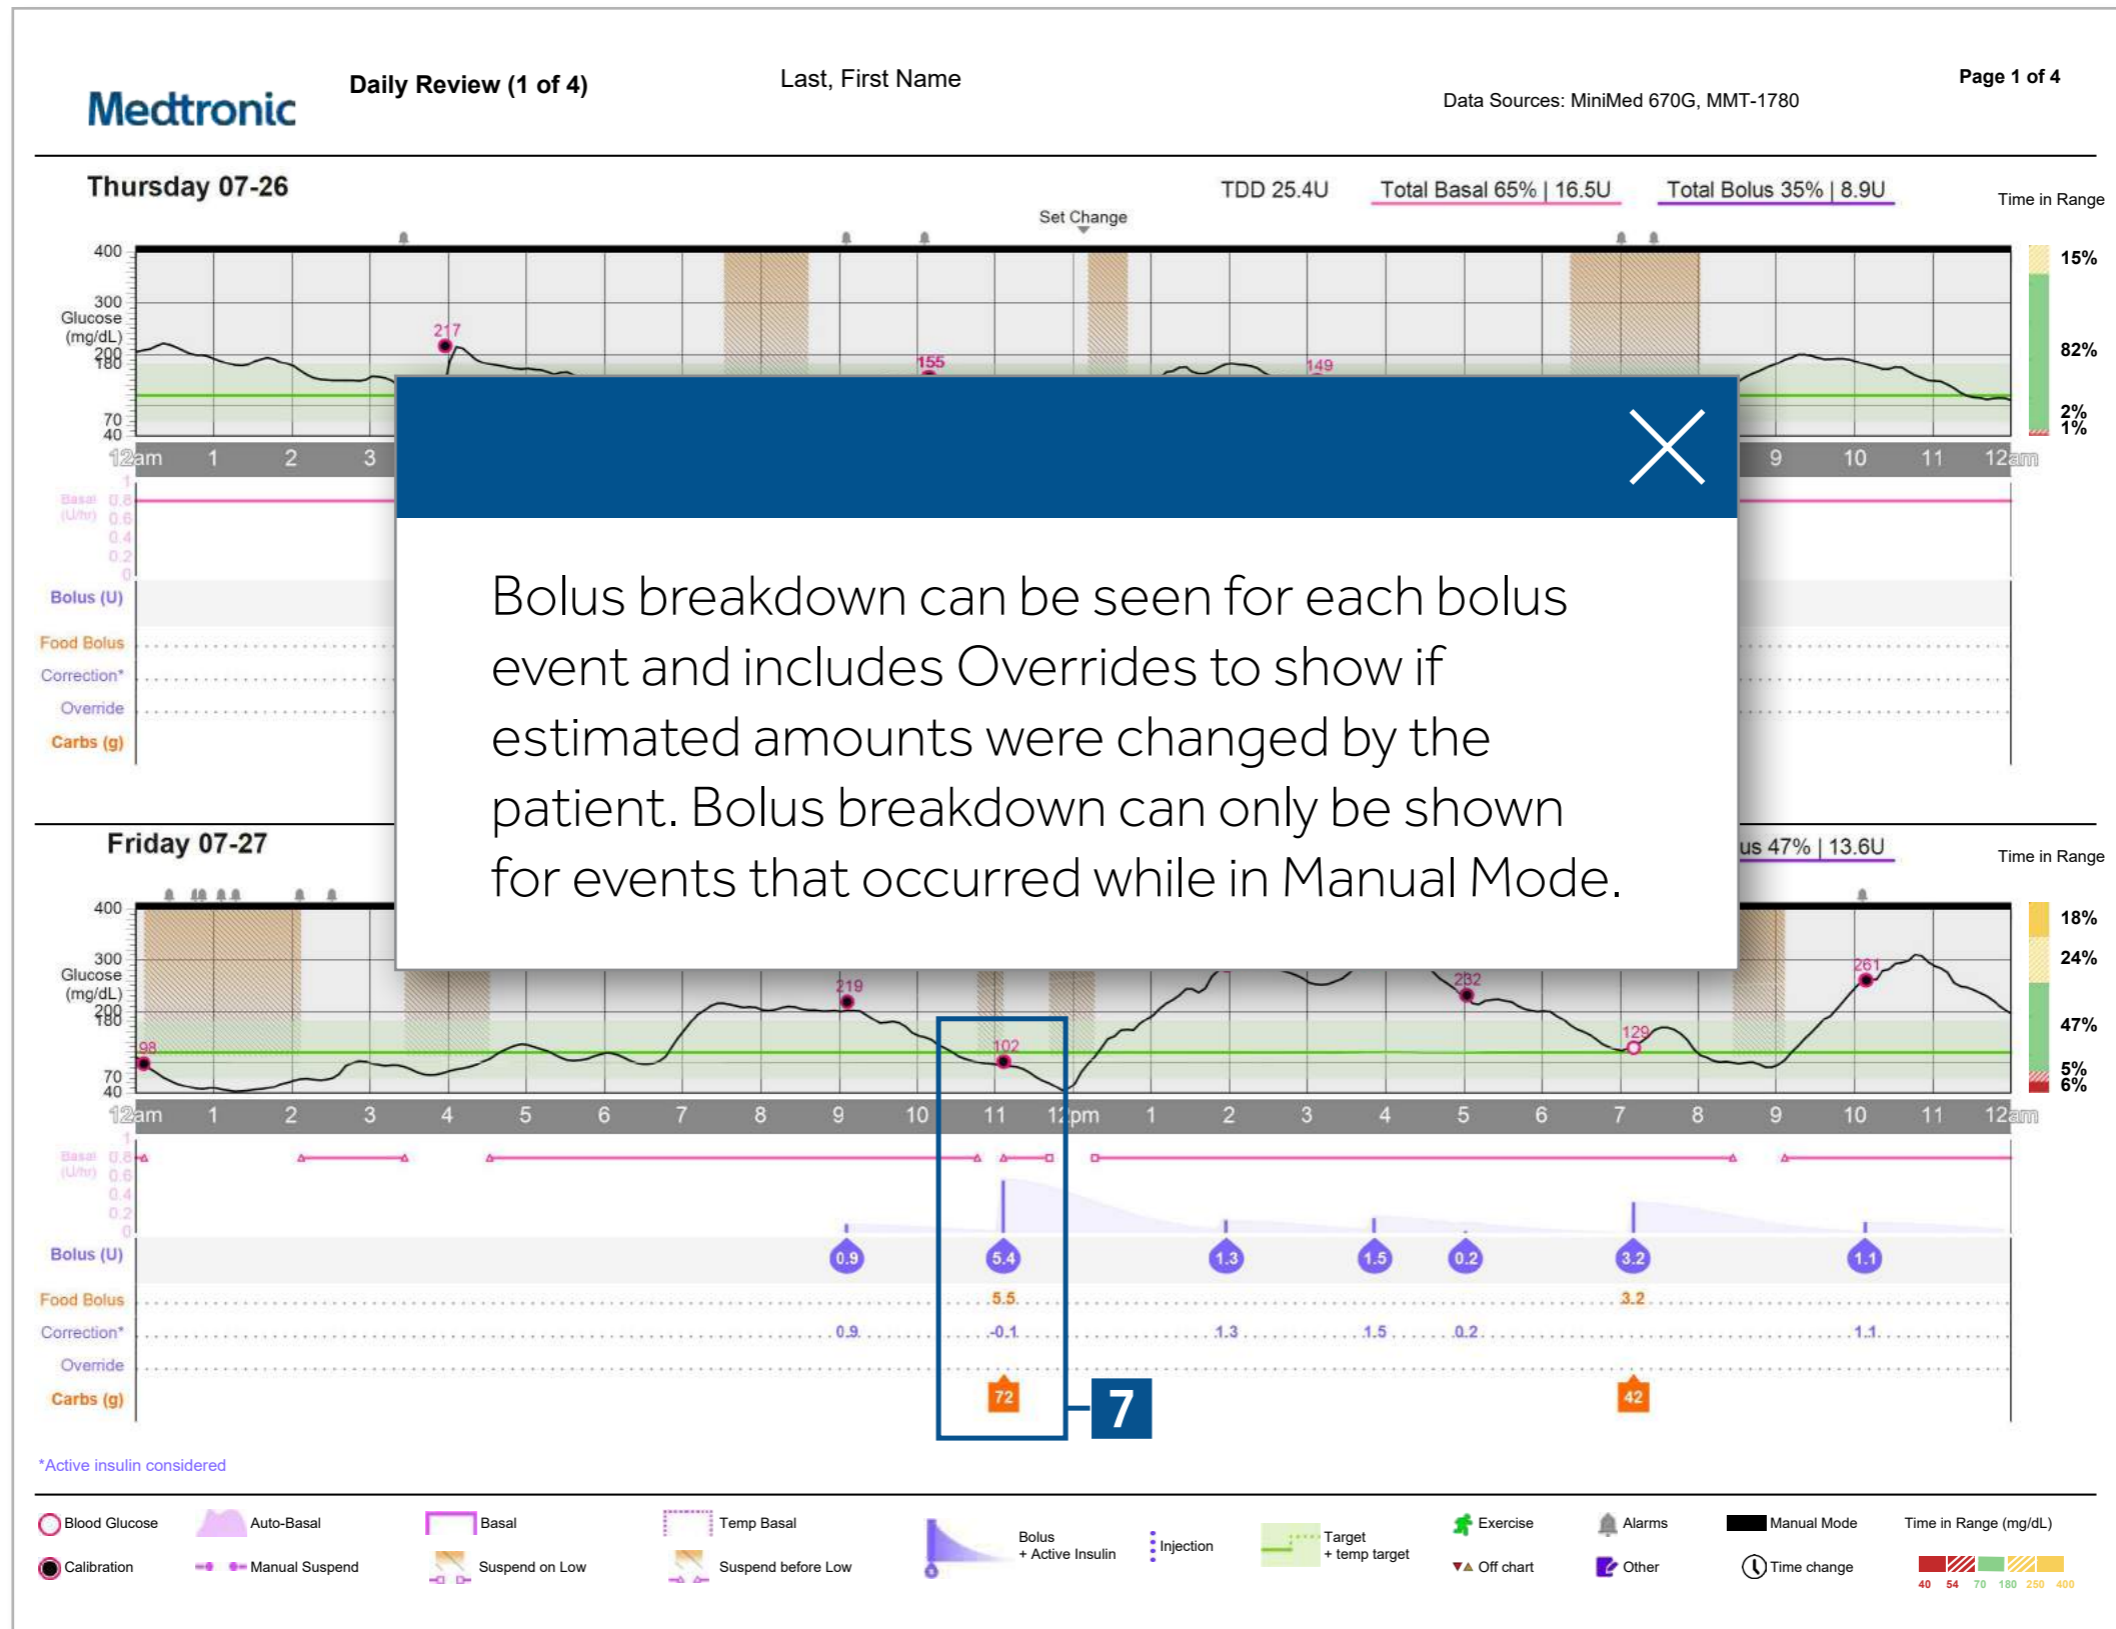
Medtronic

Daily Review (1 of 4)

Last, First Name

Page 1 of 4

Data Sources: MiniMed 670G, MMT-1780

Thursday 07-26

TDD 25.4U

Total Basal 65% | 16.5U

Total Bolus 35% | 8.9U

Time in Range

Set Change

400
300
Glucose (mg/dL)
200
180
70
40

217
155
149

15%
82%
2%
1%

12am 1 2 3 9 10 11 12am

Basal (U/hr) 1 0.8 0.6 0.4 0.2 0

Bolus (U)
Food Bolus
Correction*
Override
Carbs (g)

Bolus breakdown can be seen for each bolus event and includes Overrides to show if estimated amounts were changed by the patient. Bolus breakdown can only be shown for events that occurred while in Manual Mode.

Friday 07-27

us 47% | 13.6U

Time in Range

400
300
Glucose (mg/dL)
200
180
70
40

98
219
102
232
129
261

18%
24%
47%
5%
6%

12am 1 2 3 4 5 6 7 8 9 10 11 12pm 1 2 3 4 5 6 7 8 9 10 11 12am

Basal (U/hr) 1 0.8 0.6 0.4 0.2 0

Bolus (U) 0.9 5.4 1.3 1.5 0.2 3.2 1.1
Food Bolus 5.5 3.2
Correction* 0.9 -0.1 1.3 1.5 0.2 1.1
Override
Carbs (g) 72 42

7

*Active insulin considered

Blood Glucose
Auto-Basal
Basal
Temp Basal
Bolus + Active Insulin
Injection
Target + temp target
Exercise
Alarms
Manual Mode
Time in Range (mg/dL)
Calibration
Manual Suspend
Suspend on Low
Suspend before Low
Off chart
Other
Time change
40 54 70 180 250 400